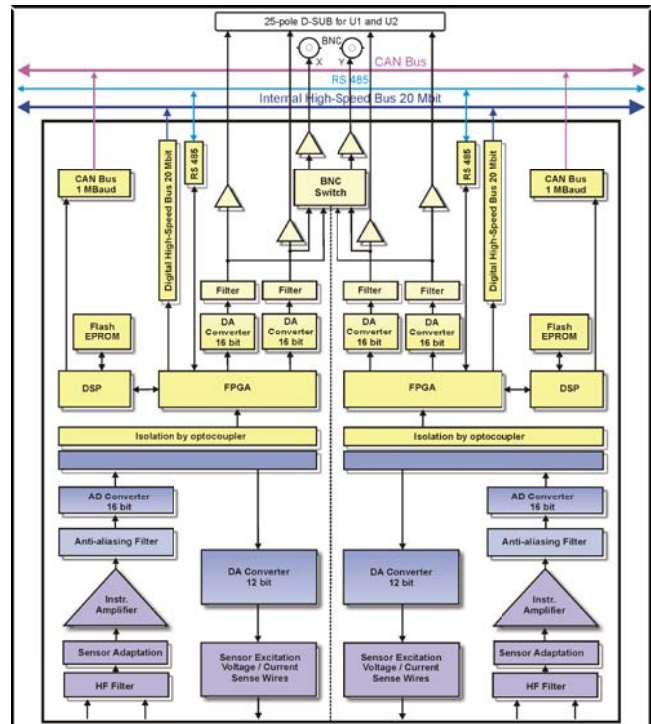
25-pole D-SUB for U1 and U2

BNC

X

Y

CAN Bus

RS 485

Internal High-Speed Bus 20 Mbit

CAN Bus 1 MBaud

Digital High-Speed Bus 20 Mbit

RS 485

BNC Switch

RS 485

Digital High-Speed Bus 20 Mbit

CAN Bus 1 MBaud

Filter

Filter

Filter

Filter

Flash EPROM

DA Converter 16 bit

DA Converter 16 bit

DA Converter 16 bit

DA Converter 16 bit

Flash EPROM

DSP

FPGA

FPGA

DSP

Isolation by optocoupler

Isolation by optocoupler

AD Converter 16 bit

AD Converter 16 bit

Anti-aliasing Filter

Anti-aliasing Filter

DA Converter 12 bit

DA Converter 12 bit

Instr. Amplifier

Instr. Amplifier

Sensor Adaptation

Sensor Excitation Voltage / Current Sense Wires

Sensor Excitation Voltage / Current Sense Wires

Sensor Adaptation

HF Filter

HF Filter